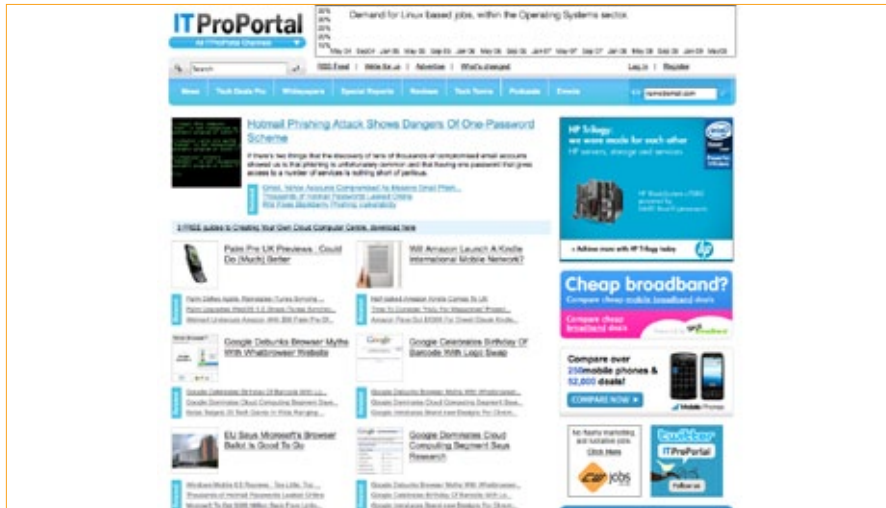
ITProPortal

Demand for Linux based jobs, within the Operating Systems sector.

Search

RSS Feed | Write for us | Advertise | What's changed

Log in | Register

News | Tech Deals Pro | Whitepapers | Special Reports | Reviews | Tech Terms | Podcasts | Events

Hotmail Phishing Attack Shows Dangers Of One-Password Scheme

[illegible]

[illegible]

Palm Pre UK Previews : Could Do (Much) Better

Will Amazon Launch A Kindle International Mobile Network?

Google Debunks Browser Myths With Whatbrowser Website

Google Celebrates Birthday Of Barcode With Logo Swap

EU Says Microsoft's Browser Ballot Is Good To Go

Google Dominates Cloud Computing Segment Says Research

HP Trilogy: we were made for each other

Cheap broadband?

Compare cheap mobile broadband deals

Compare over 250mobile phones & 52,000 deals!

COMPARE NOW

twitter ITProPortal Follow us

Click Here

jobs